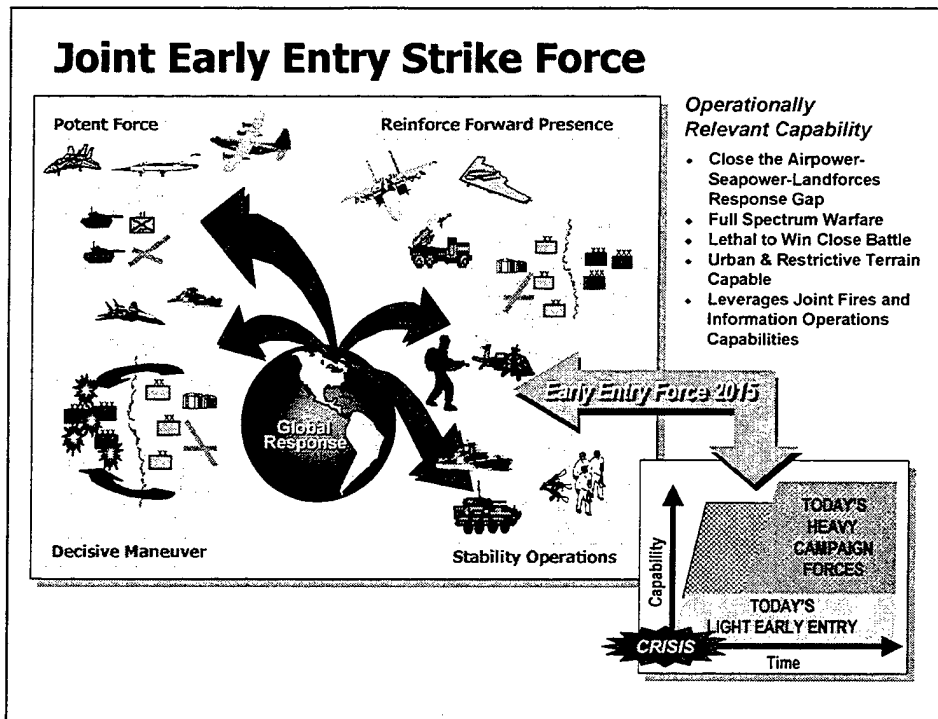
Joint Early Entry Strike Force

Potent Force

Reinforce Forward Presence

Global Response

Decisive Maneuver

Stability Operations

Operationally Relevant Capability

- Close the Airpower-Seapower-Landforces Response Gap
- Full Spectrum Warfare
- Lethal to Win Close Battle
- Urban & Restrictive Terrain Capable
- Leverages Joint Fires and Information Operations Capabilities

Early Entry Force 2015

Capability

TODAY'S HEAVY CAMPAIGN FORCES

TODAY'S LIGHT EARLY ENTRY

CRISIS

Time